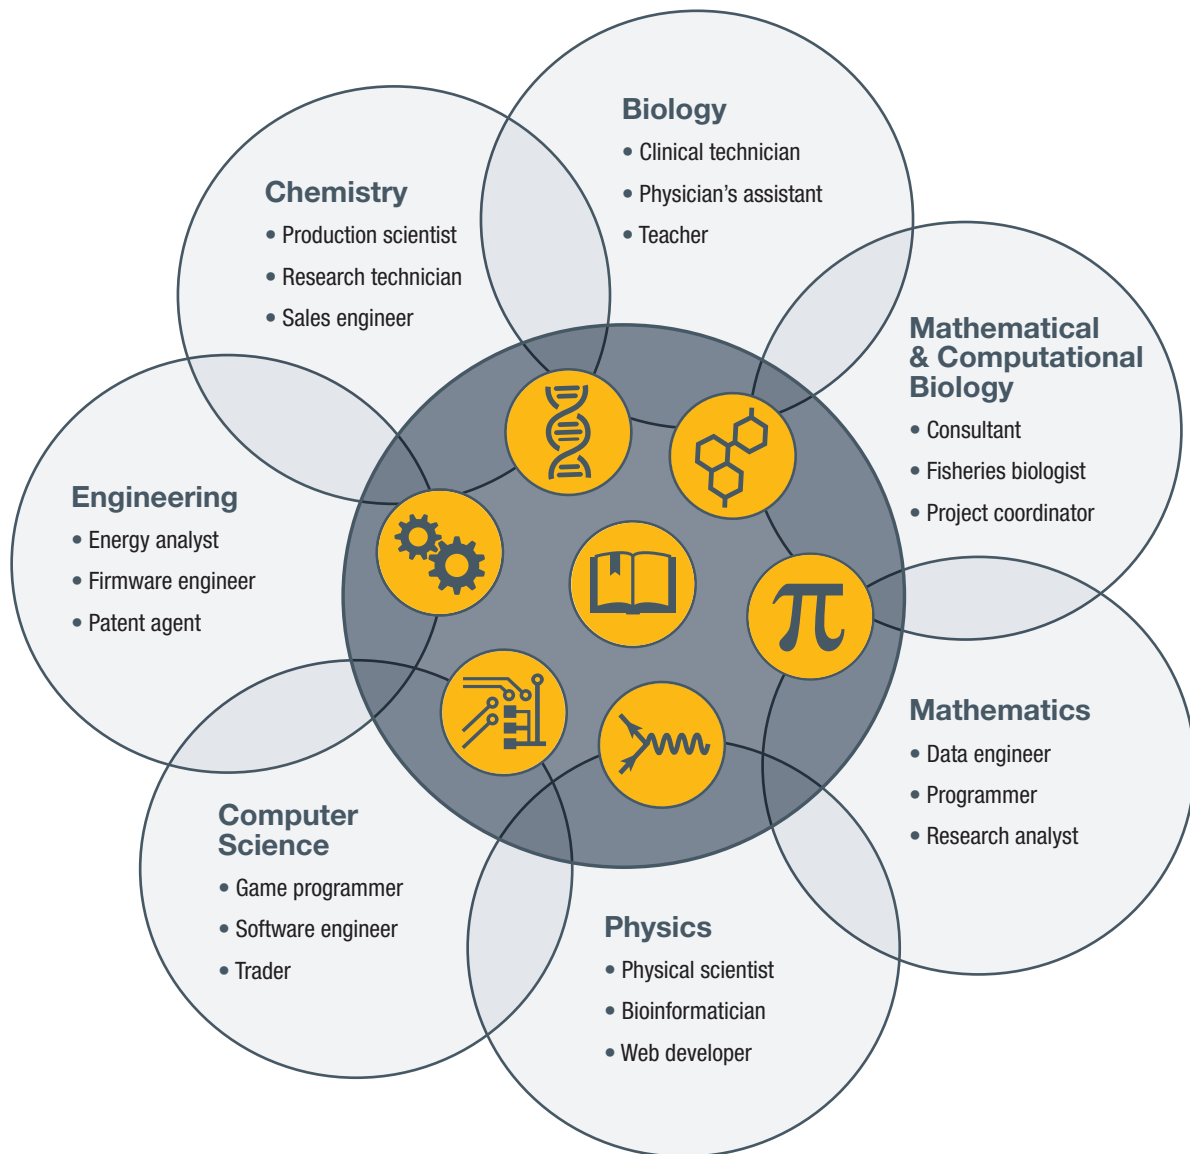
Biology
• Clinical technician
• Physician's assistant
• Teacher

Chemistry
• Production scientist
• Research technician
• Sales engineer

Mathematical & Computational Biology
• Consultant
• Fisheries biologist
• Project coordinator

Engineering
• Energy analyst
• Firmware engineer
• Patent agent

$\pi$

Mathematics
• Data engineer
• Programmer
• Research analyst

Computer Science
• Game programmer
• Software engineer
• Trader

Physics
• Physical scientist
• Bioinformatician
• Web developer